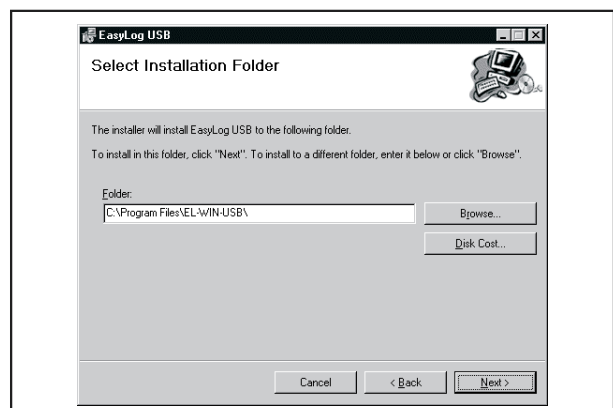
EasyLog USB

Select Installation Folder

The installer will install EasyLog USB to the following folder.

To install in this folder, click "Next". To install to a different folder, enter it below or click "Browse".

Folder:

C:\Program Files\EL-WIN-USB\

Browse...

Disk Cost...

Cancel

< Back

Next >